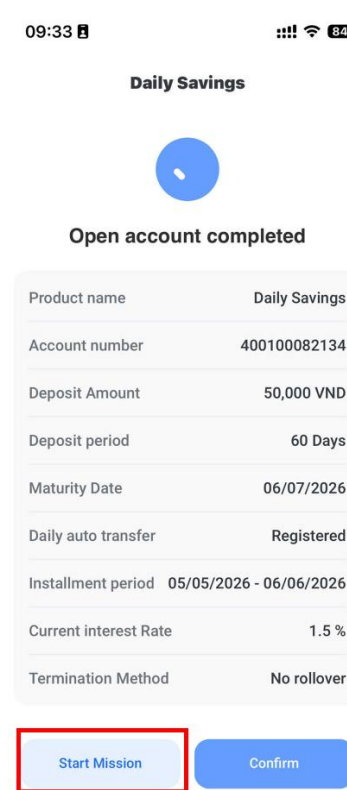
09:33

84

Daily Savings

Open account completed

| | |
|---|---|
| Product name | Daily Savings |
| Account number | 400100082134 |
| Deposit Amount | 50,000 VND |
| Deposit period | 60 Days |
| Maturity Date | 06/07/2026 |
| Daily auto transfer | Registered |
| Installment period | 05/05/2026 - 06/06/2026 |
| Current interest Rate | 1.5 % |
| Termination Method | No rollover |

Start Mission

Confirm